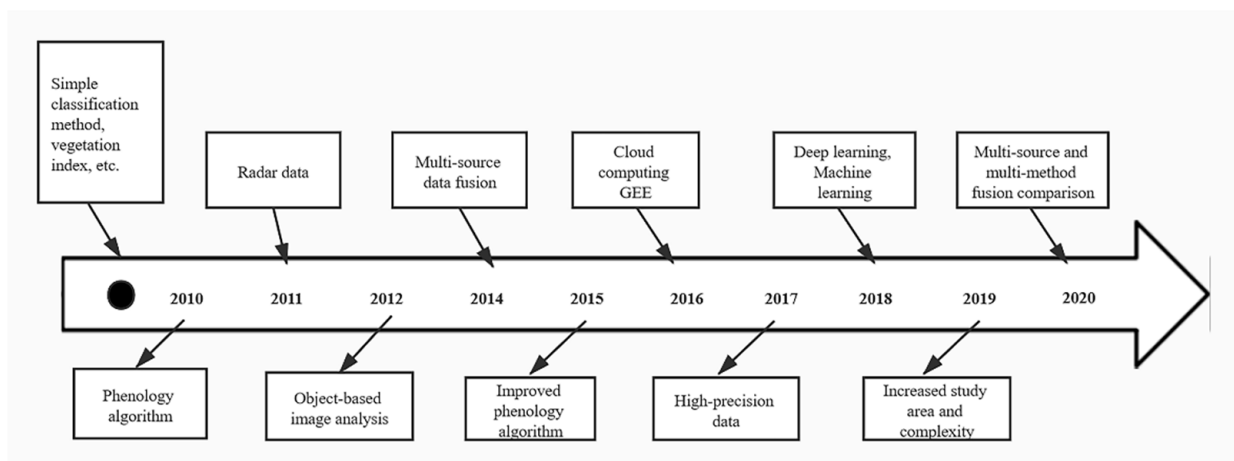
Simple classification method, vegetation index, etc.

Radar data

Multi-source data fusion

Cloud computing GEE

Deep learning, Machine learning

Multi-source and multi-method fusion comparison

2010

2011

2012

2014

2015

2016

2017

2018

2019

2020

Phenology algorithm

Object-based image analysis

Improved phenology algorithm

High-precision data

Increased study area and complexity